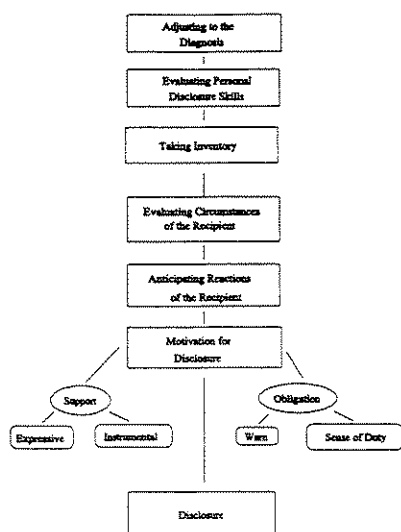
Adjusting to the Diagnosis

Evaluating Personal Disclosure Skills

Taking Inventory

Evaluating Circumstances of the Recipient

Anticipating Reactions of the Recipient

Motivation for Disclosure

Support

Obligation

Expressive

Instrumental

Warn

Sense of Duty

Disclosure